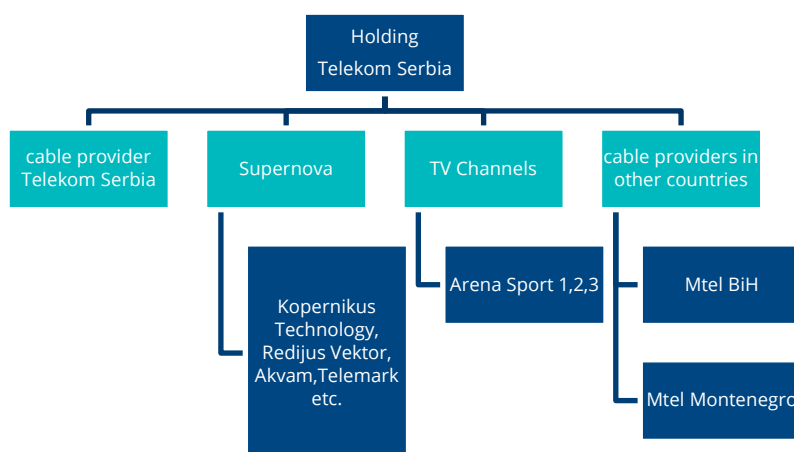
Holding
Telekom Serbia

cable provider
Telekom Serbia

Supernova

TV Channels

cable providers in
other countries

Kopernikus
Technology,
Redijus Vektor,
Akvam,Telemark
etc.

Arena Sport 1,2,3

Mtel BiH

Mtel Montenegro